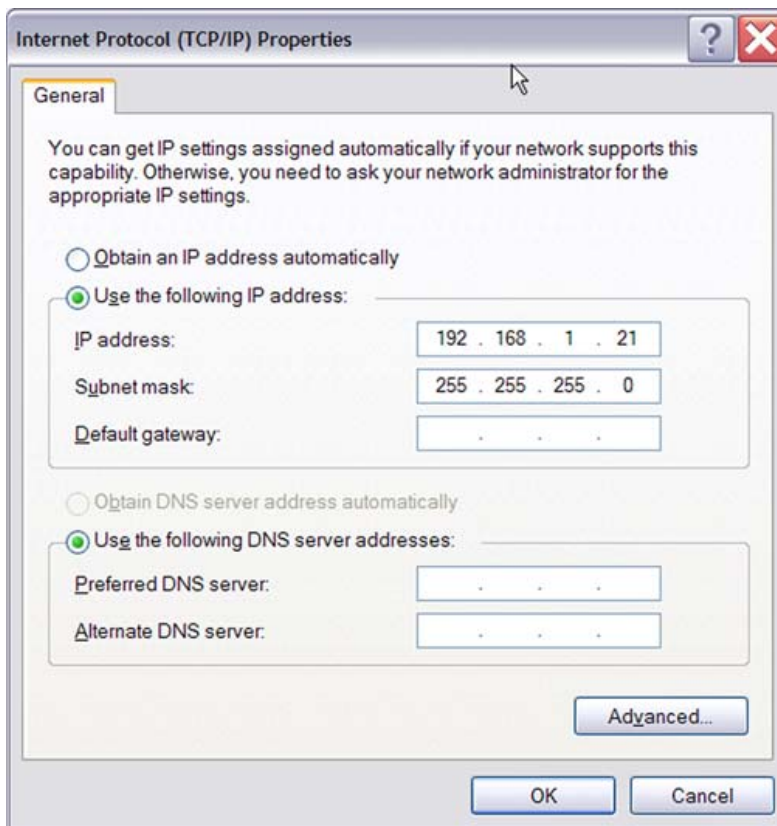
Internet Protocol (TCP/IP) Properties

?

General

You can get IP settings assigned automatically if your network supports this capability. Otherwise, you need to ask your network administrator for the appropriate IP settings.

Obtain an IP address automatically

Use the following IP address:

IP address: 192 . 168 . 1 . 21

Subnet mask: 255 . 255 . 255 . 0

Default gateway: . . .

Obtain DNS server address automatically

Use the following DNS server addresses:

Preferred DNS server: . . .

Alternate DNS server: . . .

Advanced...

OK

Cancel